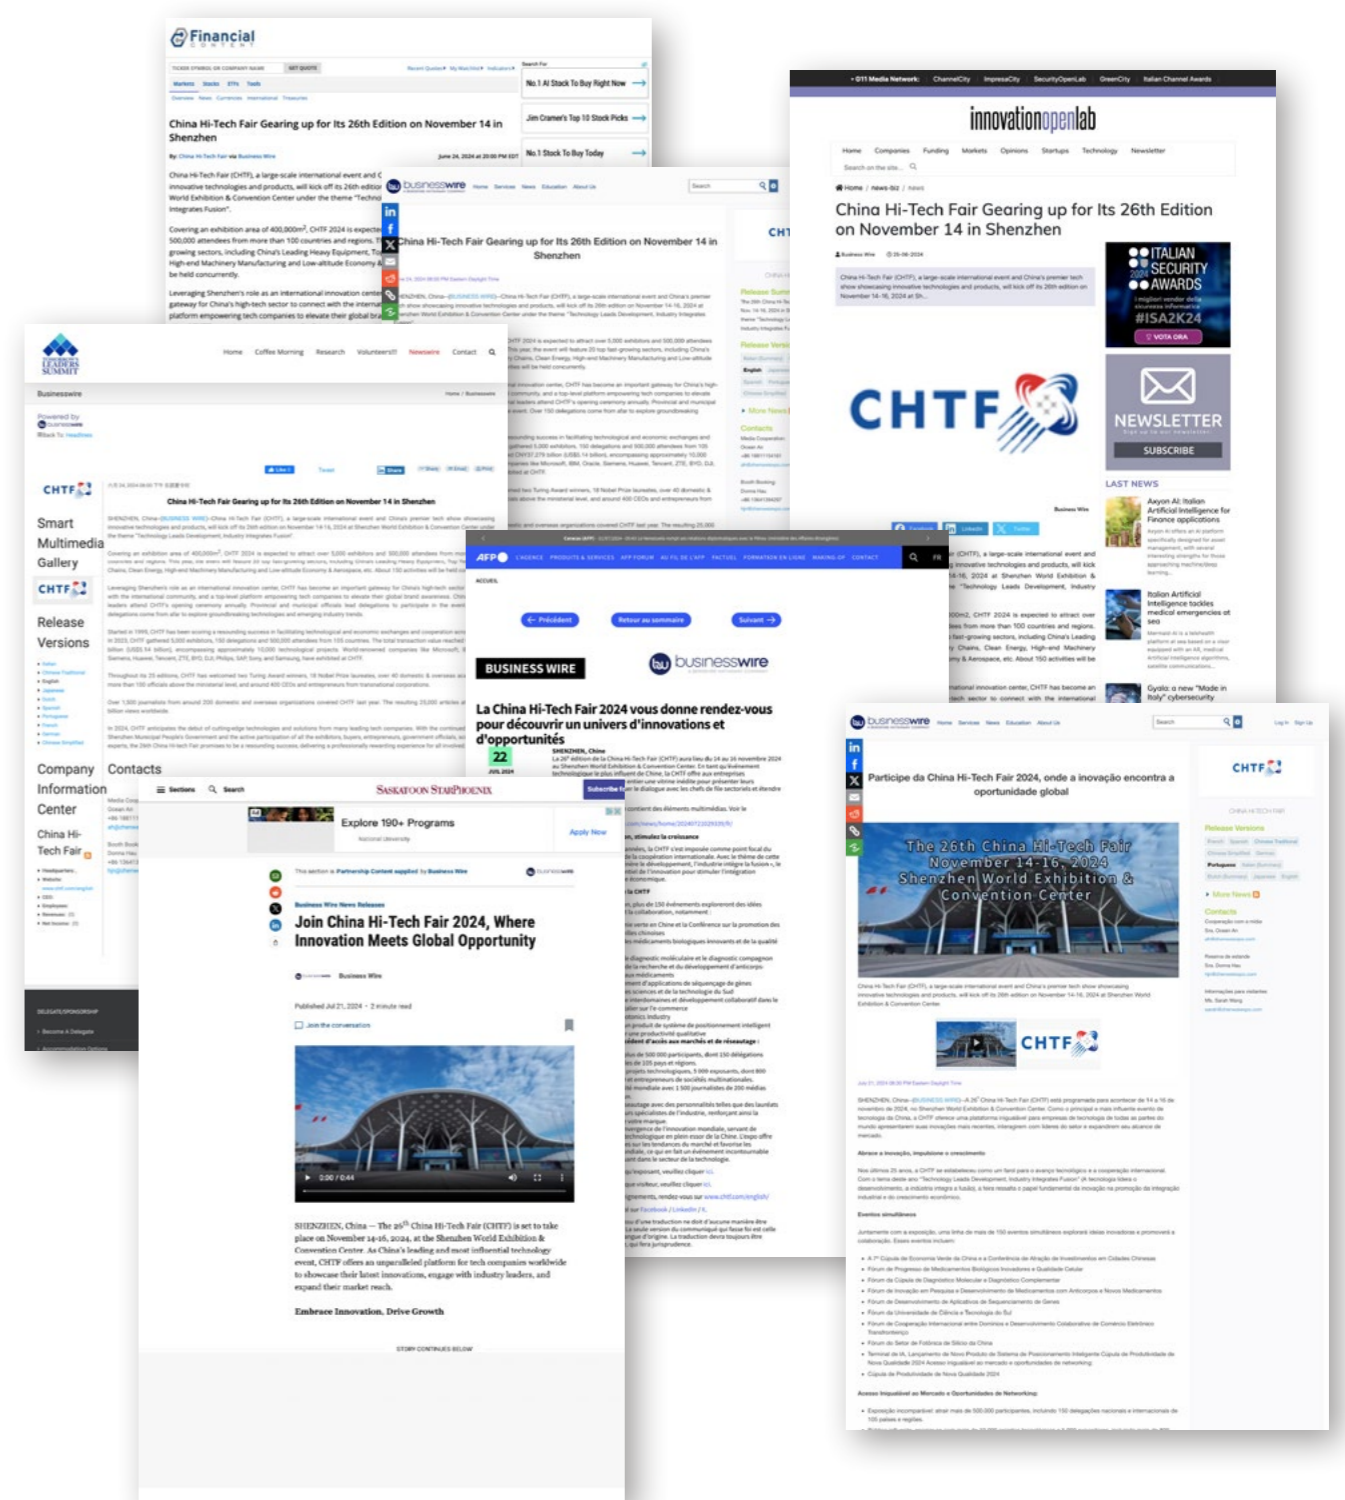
Financial CONTENT

China Hi-Tech Fair Gearing up for Its 26th Edition on November 14 in Shenzhen

No.1 AI Stock To Buy Right Now

Jim Cramer's Top 10 Stock Picks

No.1 Stock To Buy Today

businesswire

China Hi-Tech Fair Gearing up for Its 26th Edition on November 14 in Shenzhen

innovationopenlab

China Hi-Tech Fair Gearing up for Its 26th Edition on November 14 in Shenzhen

CHTF

ITALIAN SECURITY AWARDS #ISA2K24

NEWSLETTER SUBSCRIBE

LAST NEWS

Axyon AI: Italian Artificial Intelligence for Finance applications

Italian Artificial Intelligence tackles medical emergencies of sea

Gyala: a new "Made in Italy" cybersecurity

LEADERS SUMMIT

Home Coffee Morning Research Volunteers!!! Newswire Contact

Businesswire

CHTF

China Hi-Tech Fair Gearing up for Its 26th Edition on November 14 in Shenzhen

Smart Multimedia Gallery

Release Versions

Company Information Center

China Hi-Tech Fair

Contacts

AFP

BUSINESS WIRE

businesswire

La China Hi-Tech Fair 2024 vous donne rendez-vous pour découvrir un univers d'innovations et d'opportunités

22

SASKATOON STARPHOENIX

Explore 190+ Programs

Apply Now

Business Wire News Releases

Join China Hi-Tech Fair 2024, Where Innovation Meets Global Opportunity

Business Wire

Published Jul 21, 2024 • 2 minute read

Join the conversation

0:00 / 0:44

SHENZHEN, China – The 26$^{th}$ China Hi-Tech Fair (CHTF) is set to take place on November 14-16, 2024, at the Shenzhen World Exhibition & Convention Center. As China's leading and most influential technology event, CHTF offers an unparalleled platform for tech companies worldwide to showcase their latest innovations, engage with industry leaders, and expand their market reach.

Embrace Innovation, Drive Growth

STORY CONTINUES BELOW

businesswire

Participe da China Hi-Tech Fair 2024, onde a inovação encontra a oportunidade global

The 26th China Hi-Tech Fair November 14-16, 2024 Shenzhen World Exhibition & Convention Center

CHTF